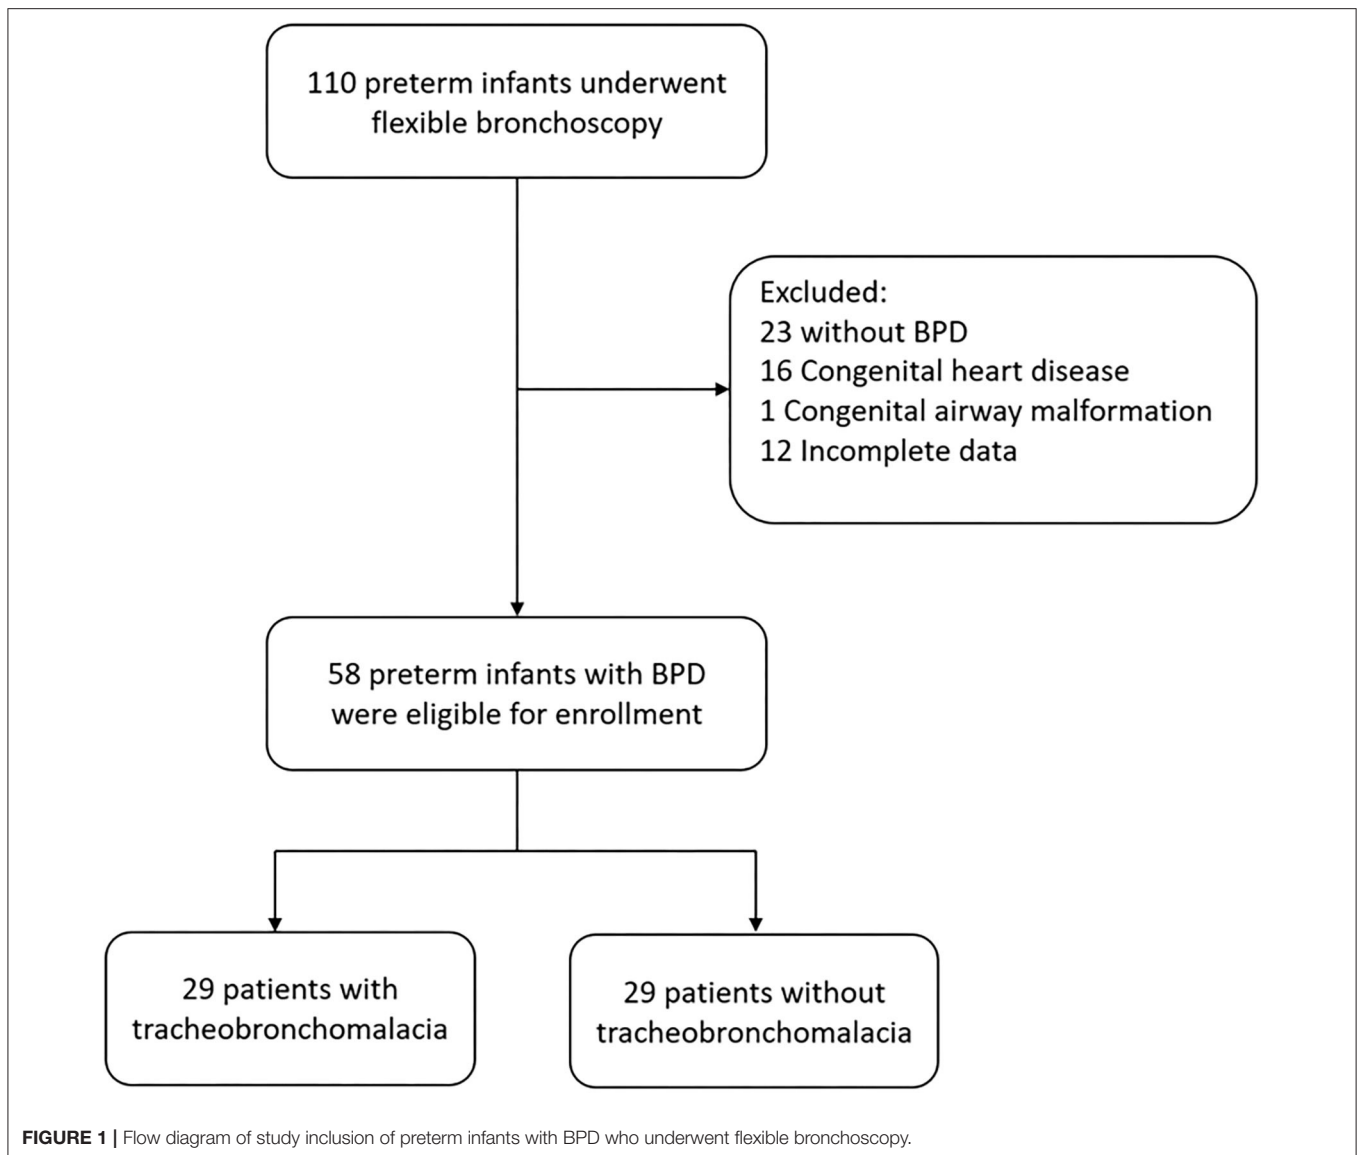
110 preterm infants underwent flexible bronchoscopy

Excluded:
23 without BPD
16 Congenital heart disease
1 Congenital airway malformation
12 Incomplete data

58 preterm infants with BPD were eligible for enrollment

29 patients with tracheobronchomalacia

29 patients without tracheobronchomalacia

FIGURE 1 | Flow diagram of study inclusion of preterm infants with BPD who underwent flexible bronchoscopy.